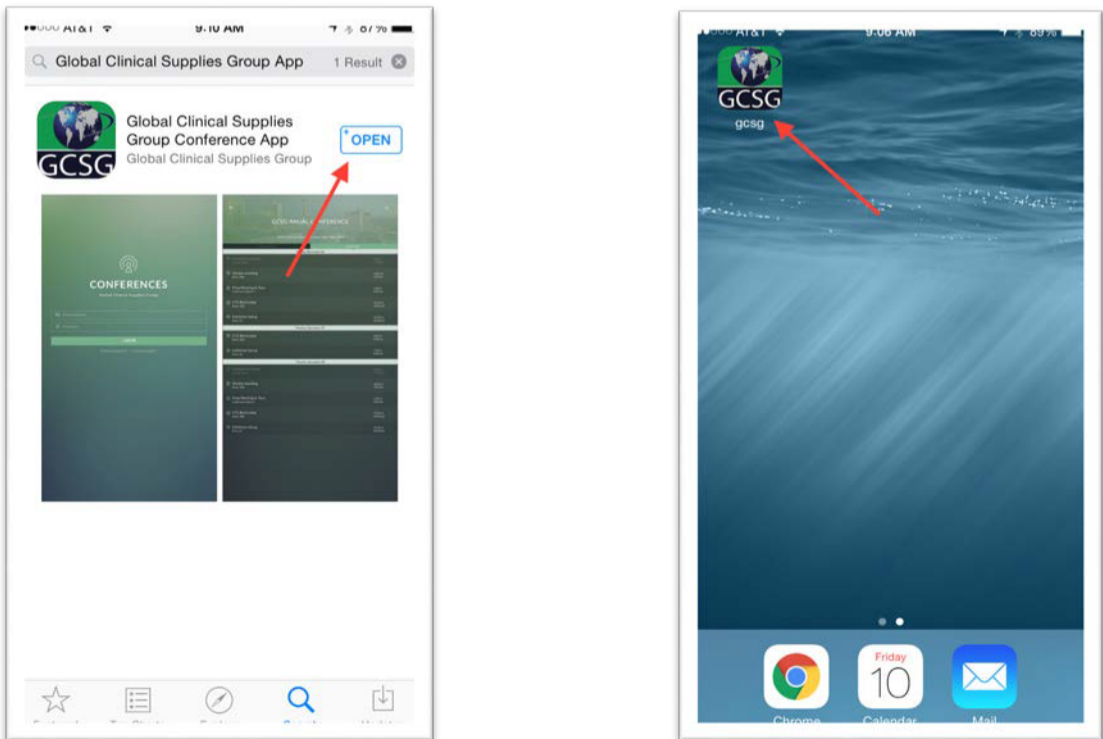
AT&T 9:10 AM 87%

Global Clinical Supplies Group App 1 Result

GCSG

Global Clinical Supplies Group Conference App
Global Clinical Supplies Group

OPEN

CONFERENCES

GCSG ANNUAL CONFERENCE

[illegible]

AT&T 9:06 AM 89%

GCSG
gcsg

Friday
10

Chrome Calendar Mail